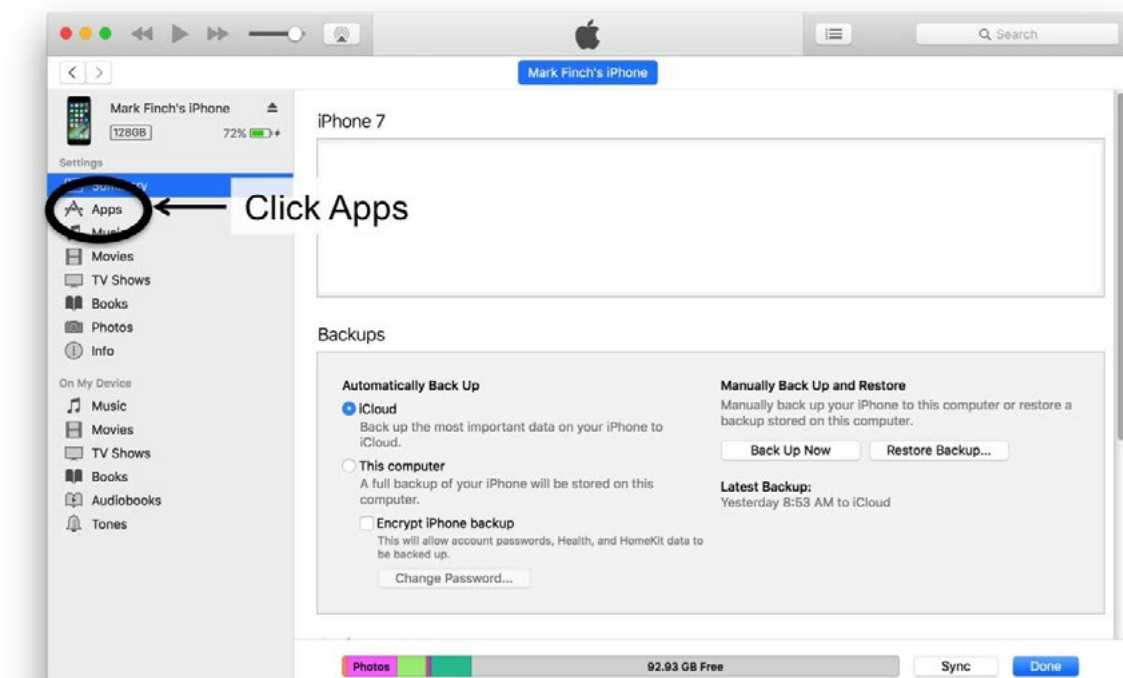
Search

Mark Finch's iPhone

Mark Finch's iPhone
128GB 72%

Settings
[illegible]
Apps
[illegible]
Movies
TV Shows
Books
Photos
Info

On My Device
Music
Movies
TV Shows
Books
Audiobooks
Tones

Click Apps

iPhone 7

Backups

Automatically Back Up
iCloud
Back up the most important data on your iPhone to iCloud.
This computer
A full backup of your iPhone will be stored on this computer.
Encrypt iPhone backup
This will allow account passwords, Health, and HomeKit data to be backed up.
Change Password...

Manually Back Up and Restore
Manually back up your iPhone to this computer or restore a backup stored on this computer.
Back Up Now
Restore Backup...
Latest Backup:
Yesterday 8:53 AM to iCloud

Photos
92.93 GB Free
Sync
Done